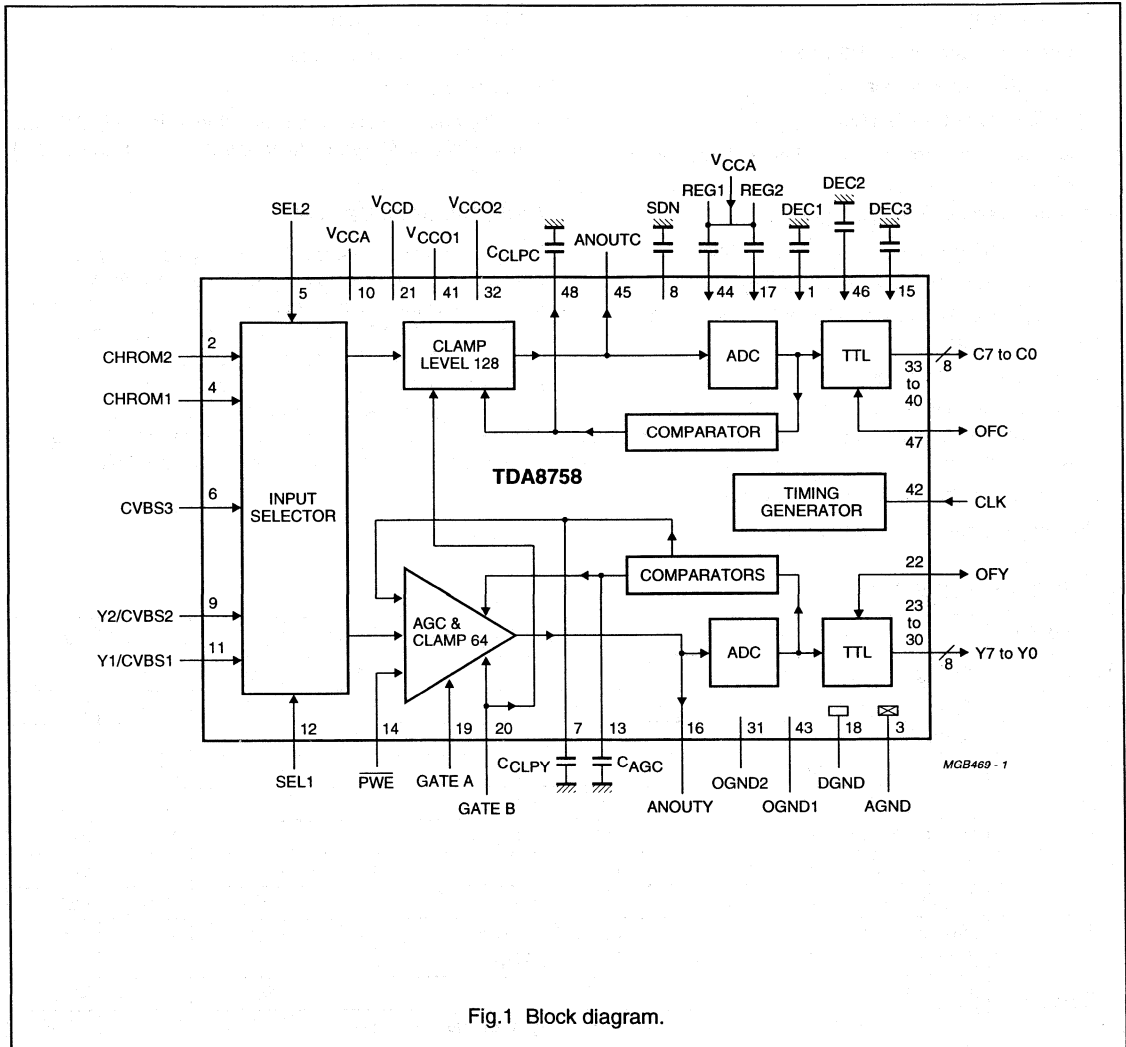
SEL2
$V_{CCA}$
$V_{CCD}$
$V_{CCO1}$
$V_{CCO2}$
$C_{CLPC}$
ANOUTC
SDN
$V_{CCA}$
REG1
REG2
DEC1
DEC2
DEC3

5
10
21
41
32
48
45
8
44
17
1
46
15

CHROM2 2
CHROM1 4
CVBS3 6
Y2/CVBS2 9
Y1/CVBS1 11

INPUT SELECTOR

CLAMP LEVEL 128

ADC

TTL

33 to 40
8
C7 to C0

COMPARATOR

47
OFC

TDA8758

TIMING GENERATOR

42
CLK

COMPARATORS

22
OFY

AGC & CLAMP 64

ADC

TTL

23 to 30
8
Y7 to Y0

12
14
19
20
7
13
16
31
43
18
3

SEL1
$\overline{PWE}$
GATE A
GATE B
$C_{CLPY}$
$C_{AGC}$
ANOUTY
OGND2
OGND1
DGND
AGND

MGB469 - 1

Fig.1 Block diagram.